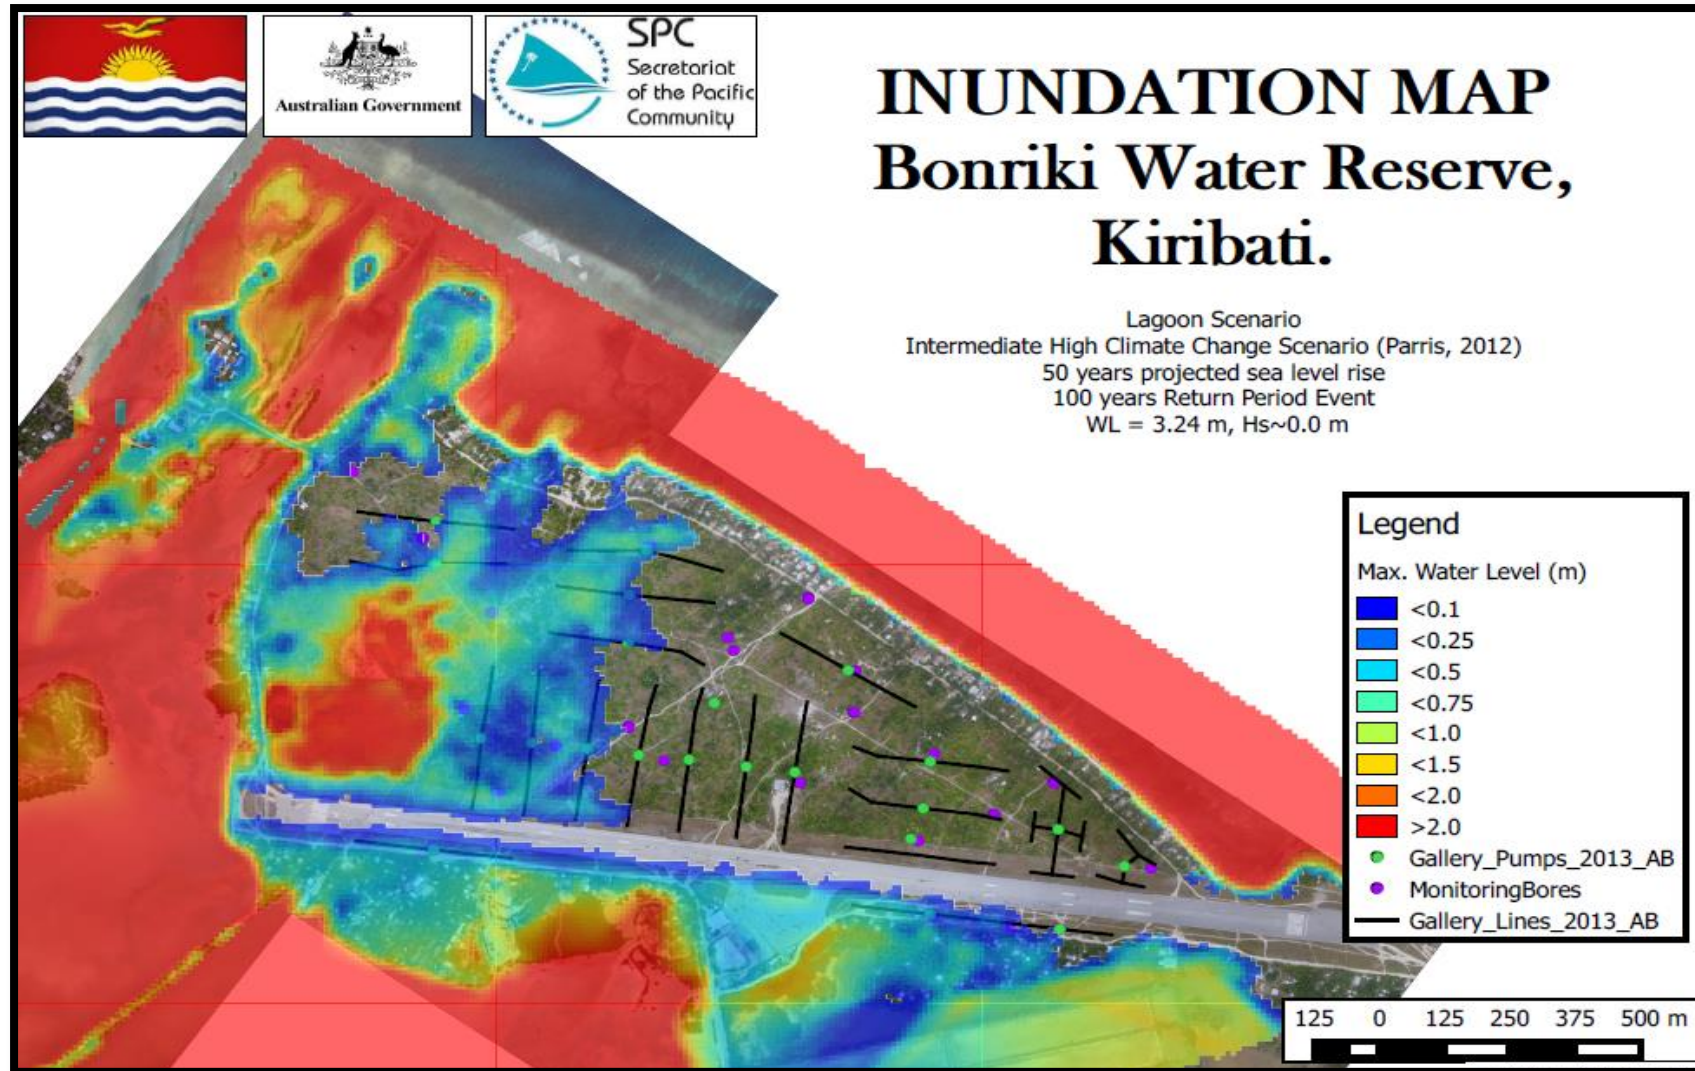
Australian Government

SPC
Secretariat of the Pacific Community

INUNDATION MAP
Bonriki Water Reserve, Kiribati.

Lagoon Scenario
Intermediate High Climate Change Scenario (Parris, 2012)
50 years projected sea level rise
100 years Return Period Event
WL = 3.24 m, Hs~0.0 m

Legend
Max. Water Level (m)
<0.1
<0.25
<0.5
<0.75
<1.0
<1.5
<2.0
>2.0
Gallery_Pumps_2013_AB
MonitoringBores
Gallery_Lines_2013_AB

125 0 125 250 375 500 m